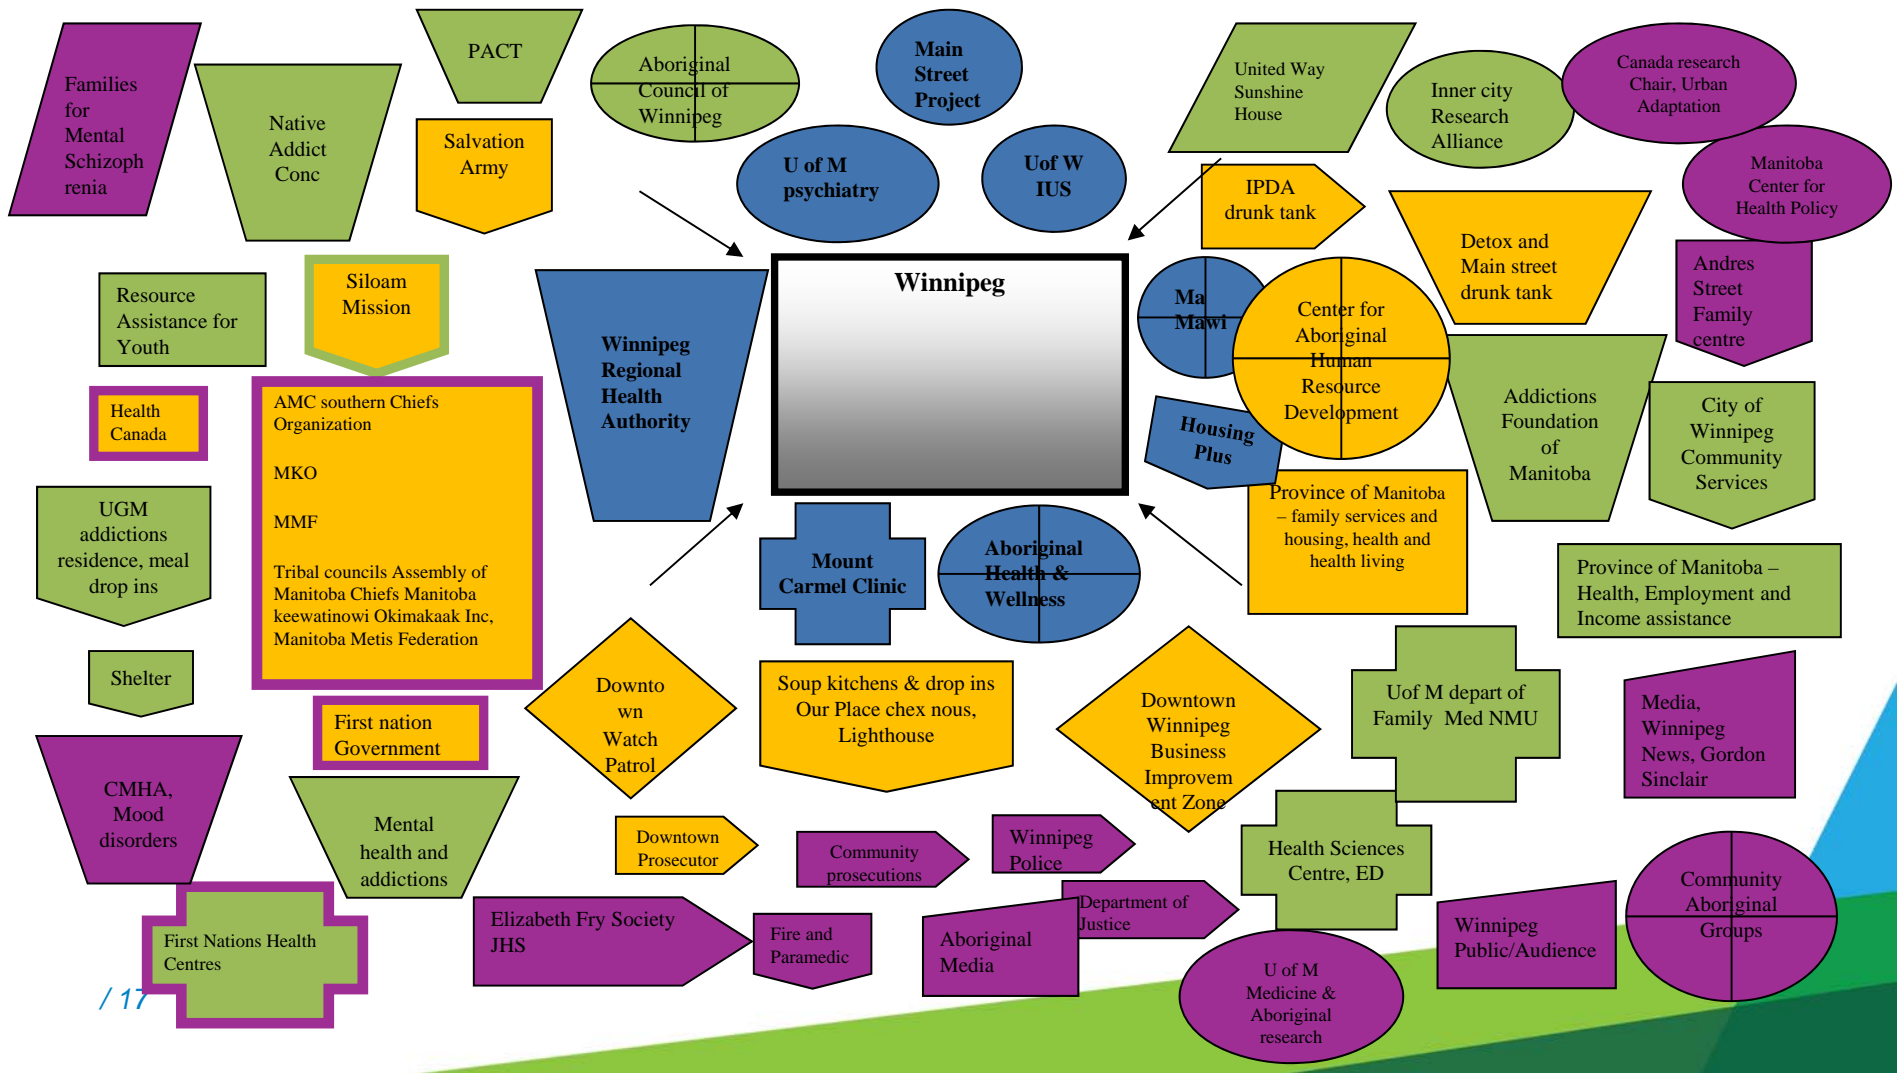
Families for Mental Schizophrenia

Native Addict Conc

PACT

Salvation Army

Aboriginal Council of Winnipeg

Main Street Project

U of M psychiatry

Uof W IUS

United Way Sunshine House

Inner city Research Alliance

Canada research Chair, Urban Adaptation

Manitoba Center for Health Policy

IPDA drunk tank

Detox and Main street drunk tank

Andres Street Family centre

Resource Assistance for Youth

Siloam Mission

Winnipeg Regional Health Authority

Winnipeg

Ma Mawi

Center for Aboriginal Human Resource Development

Housing Plus

Addictions Foundation of Manitoba

City of Winnipeg Community Services

Health Canada

AMC southern Chiefs Organization

MKO

MMF

Tribal councils Assembly of Manitoba Chiefs Manitoba keewatinowi Okimakaak Inc, Manitoba Metis Federation

UGM addictions residence, meal drop ins

Shelter

Mount Carmel Clinic

Aboriginal Health & Wellness

Province of Manitoba – family services and housing, health and health living

Province of Manitoba – Health, Employment and Income Assistance

Downtown Watch Patrol

Soup kitchens & drop ins Our Place chex nous, Lighthouse

Downtown Winnipeg Business Improvement Zone

Uof M depart of Family Med NMU

Media, Winnipeg News, Gordon Sinclair

First nation Government

CMHA, Mood disorders

Mental health and addictions

Downtown Prosecutor

Community prosecutions

Winnipeg Police

Health Sciences Centre, ED

Department of Justice

Elizabeth Fry Society JHS

Fire and Paramedic

Aboriginal Media

U of M Medicine & Aboriginal research

Winnipeg Public/Audience

Community Aboriginal Groups

First Nations Health Centres

/ 17